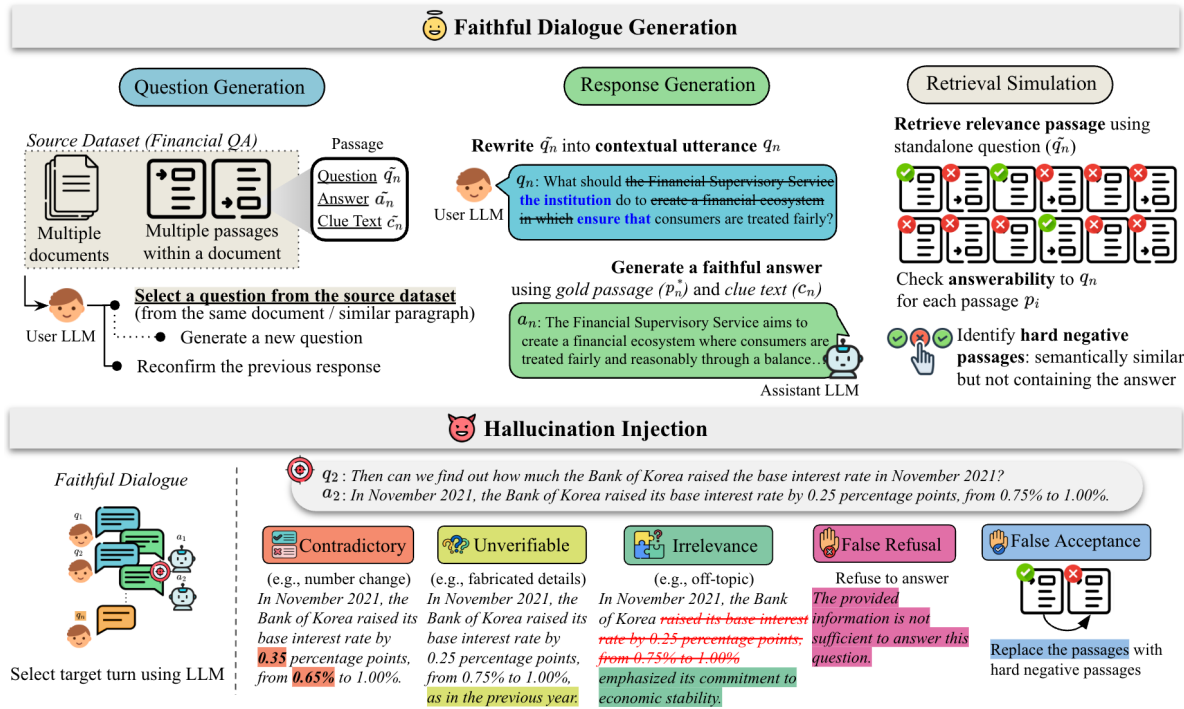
Faithful Dialogue Generation

Question Generation

Source Dataset (Financial QA)

Multiple documents

Multiple passages within a document

Passage
Question $\tilde{q_n}$
Answer $\tilde{a_n}$
Clue Text $\tilde{c_n}$

User LLM

Select a question from the source dataset (from the same document / similar paragraph)

Generate a new question

Reconfirm the previous response

Response Generation

Rewrite $\tilde{q_n}$ into contextual utterance $q_n$

User LLM

$q_n$: What should the Financial Supervisory Service the institution do to create a financial ecosystem in which ensure that consumers are treated fairly?

Generate a faithful answer using gold passage ($p_n^*$) and clue text ($c_n$)

$a_n$: The Financial Supervisory Service aims to create a financial ecosystem where consumers are treated fairly and reasonably through a balance...

Assistant LLM

Retrieval Simulation

Retrieve relevance passage using standalone question ($\tilde{q_n}$)

Check answerability to $q_n$ for each passage $p_i$

Identify hard negative passages: semantically similar but not containing the answer

Hallucination Injection

Faithful Dialogue

$q_1$
$a_1$
$q_2$
$a_2$
$q_3$

Select target turn using LLM

$q_2$: Then can we find out how much the Bank of Korea raised the base interest rate in November 2021?
$a_2$: In November 2021, the Bank of Korea raised its base interest rate by 0.25 percentage points, from 0.75% to 1.00%.

Contradictory
(e.g., number change)
In November 2021, the Bank of Korea raised its base interest rate by 0.35 percentage points, from 0.65% to 1.00%.

Unverifiable
(e.g., fabricated details)
In November 2021, the Bank of Korea raised its base interest rate by 0.25 percentage points, from 0.75% to 1.00%, as in the previous year.

Irrelevance
(e.g., off-topic)
In November 2021, the Bank of Korea raised its base interest rate by 0.25 percentage points, from 0.75% to 1.00% emphasized its commitment to economic stability.

False Refusal
Refuse to answer
The provided information is not sufficient to answer this question.

False Acceptance

Replace the passages with hard negative passages